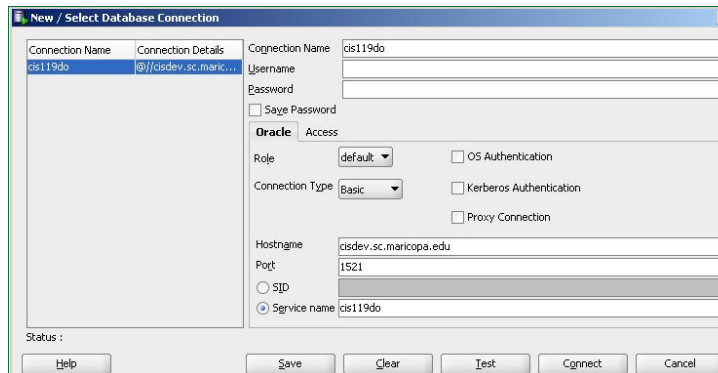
New / Select Database Connection

| Connection Name | Connection Details |
|---|---|
| cis119do | @//cisdev.sc.maric... |

Connection Name cis119do
Username
Password
Save Password

Oracle Access

Role default
Connection Type Basic
OS Authentication
Kerberos Authentication
Proxy Connection

Hostname cisdev.sc.maricopa.edu
Port 1521
SID
Service name cis119do

Status :

Help Save Clear Test Connect Cancel